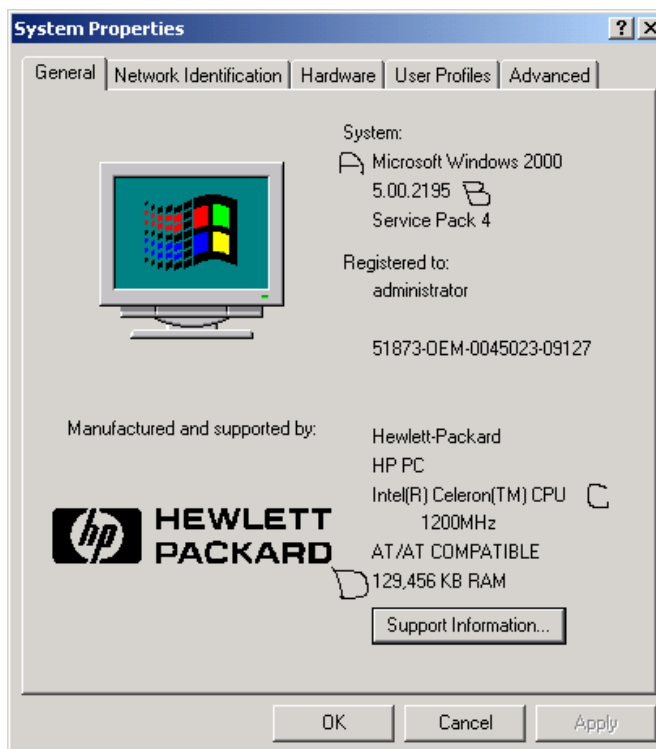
System Properties

?

General | Network Identification | Hardware | User Profiles | Advanced

System:
A Microsoft Windows 2000
5.00.2195 B
Service Pack 4

Registered to:
administrator

51873-OEM-0045023-09127

Manufactured and supported by:

hp HEWLETT PACKARD

Hewlett-Packard
HP PC
Intel(R) Celeron(TM) CPU C
1200MHz
AT/AT COMPATIBLE
D 129,456 KB RAM

Support Information...

OK | Cancel | Apply